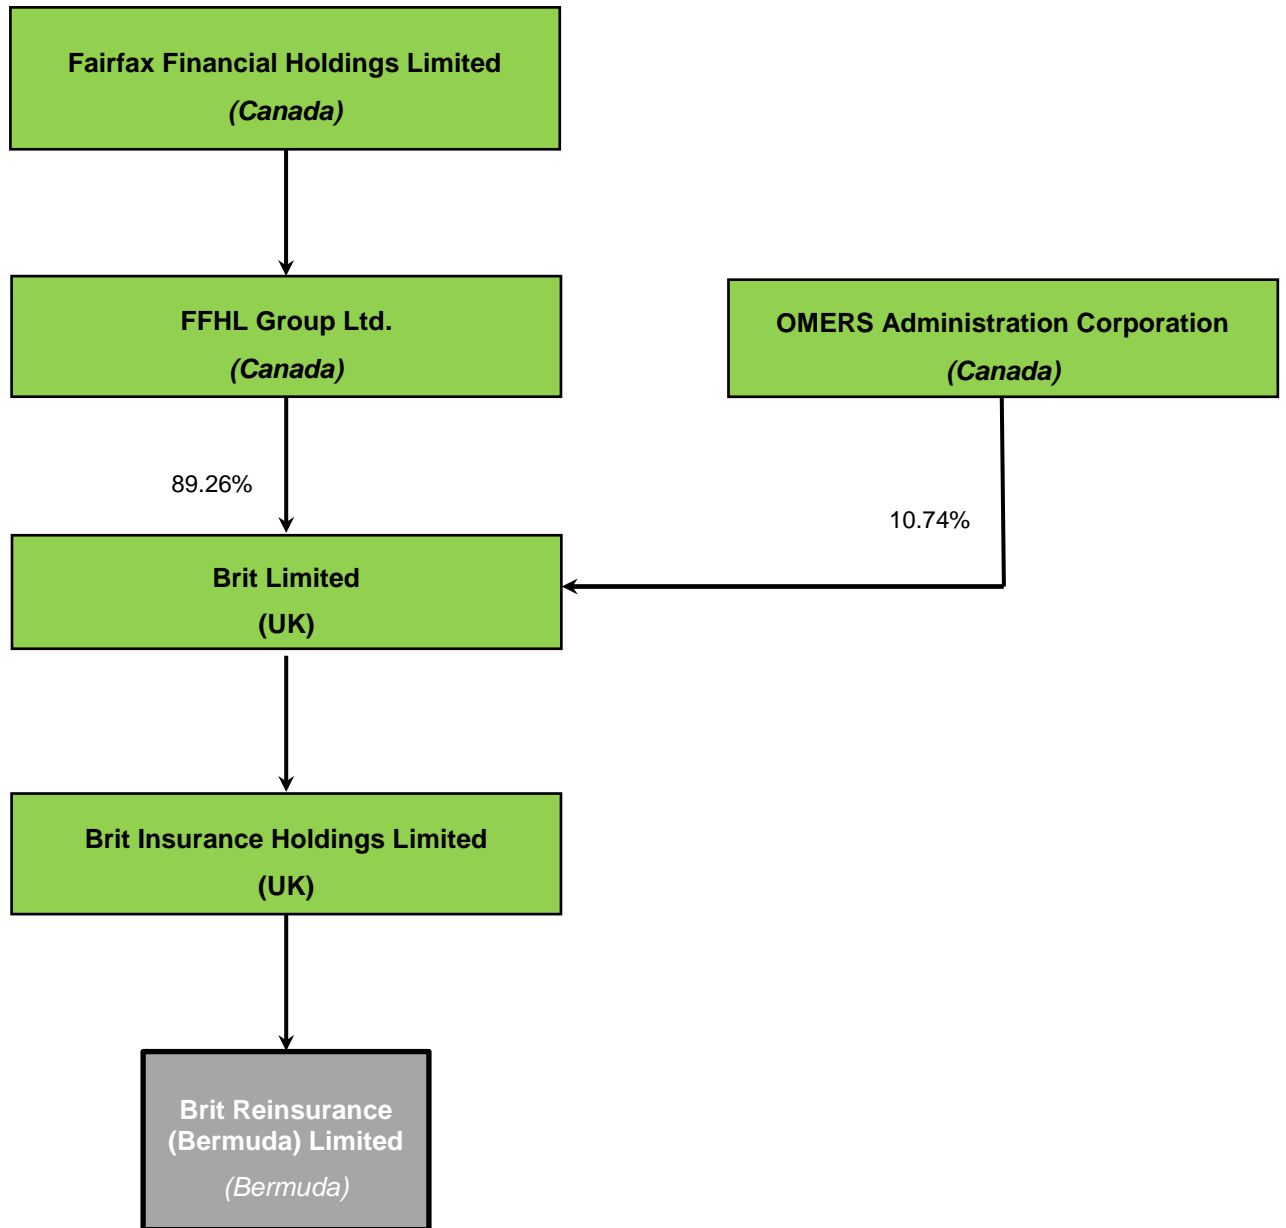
Fairfax Financial Holdings Limited
(Canada)

FFHL Group Ltd.
(Canada)

OMERS Administration Corporation
(Canada)

89.26%

10.74%

Brit Limited
(UK)

Brit Insurance Holdings Limited
(UK)

Brit Reinsurance (Bermuda) Limited
(Bermuda)